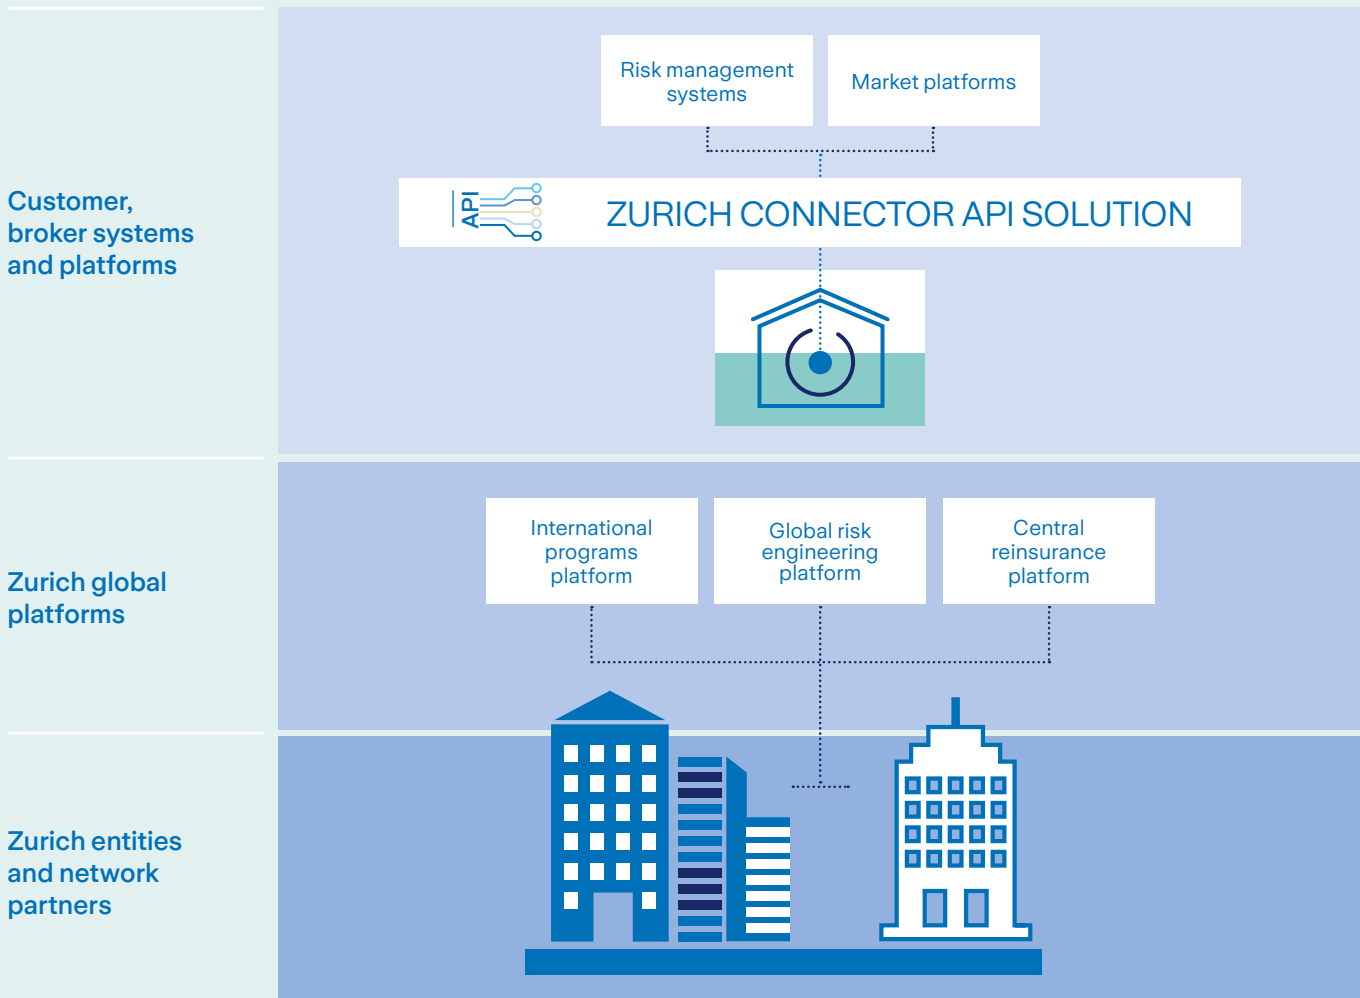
Customer, broker systems and platforms

Risk management systems

Market platforms

API

ZURICH CONNECTOR API SOLUTION

Zurich global platforms

International programs platform

Global risk engineering platform

Central reinsurance platform

Zurich entities and network partners